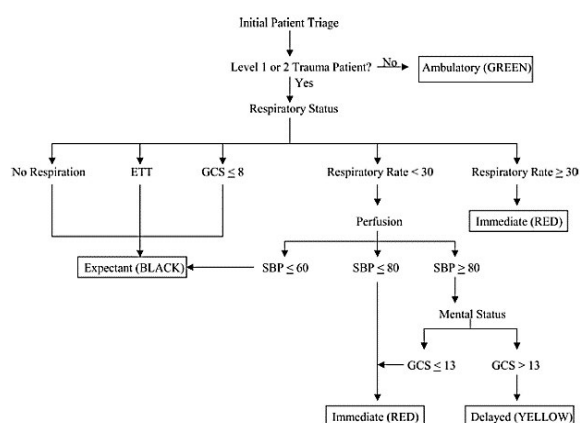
Initial Patient Triage

Level 1 or 2 Trauma Patient? No Ambulatory (GREEN)

Yes

Respiratory Status

No Respiration

ETT

GCS $\leq$ 8

Respiratory Rate < 30

Respiratory Rate $\geq$ 30

Immediate (RED)

Perfusion

Expectant (BLACK)

SBP $\leq$ 60

SBP $\leq$ 80

SBP $\geq$ 80

Mental Status

GCS $\leq$ 13

GCS > 13

Immediate (RED)

Delayed (YELLOW)